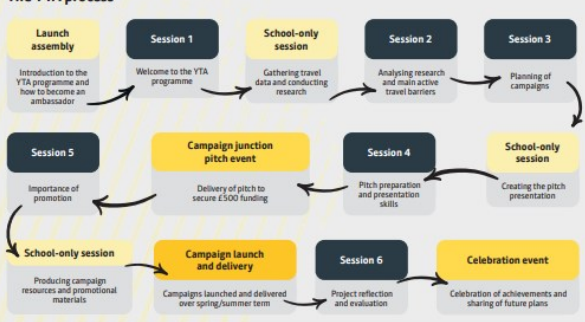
The YTA process

Launch assembly
Introduction to the YTA programme and how to become an ambassador

Session 1
Welcome to the YTA programme

School-only session
Gathering travel data and conducting research

Session 2
Analysing research and main active travel barriers

Session 3
Planning of campaigns

School-only session
Creating the pitch presentation

Session 4
Pitch preparation and presentation skills

Campaign junction pitch event
Delivery of pitch to secure £500 funding

Session 5
Importance of promotion

School-only session
Producing campaign resources and promotional materials

Campaign launch and delivery
Campaigns launched and delivered over spring/summer term

Session 6
Project reflection and evaluation

Celebration event
Celebration of achievements and sharing of future plans